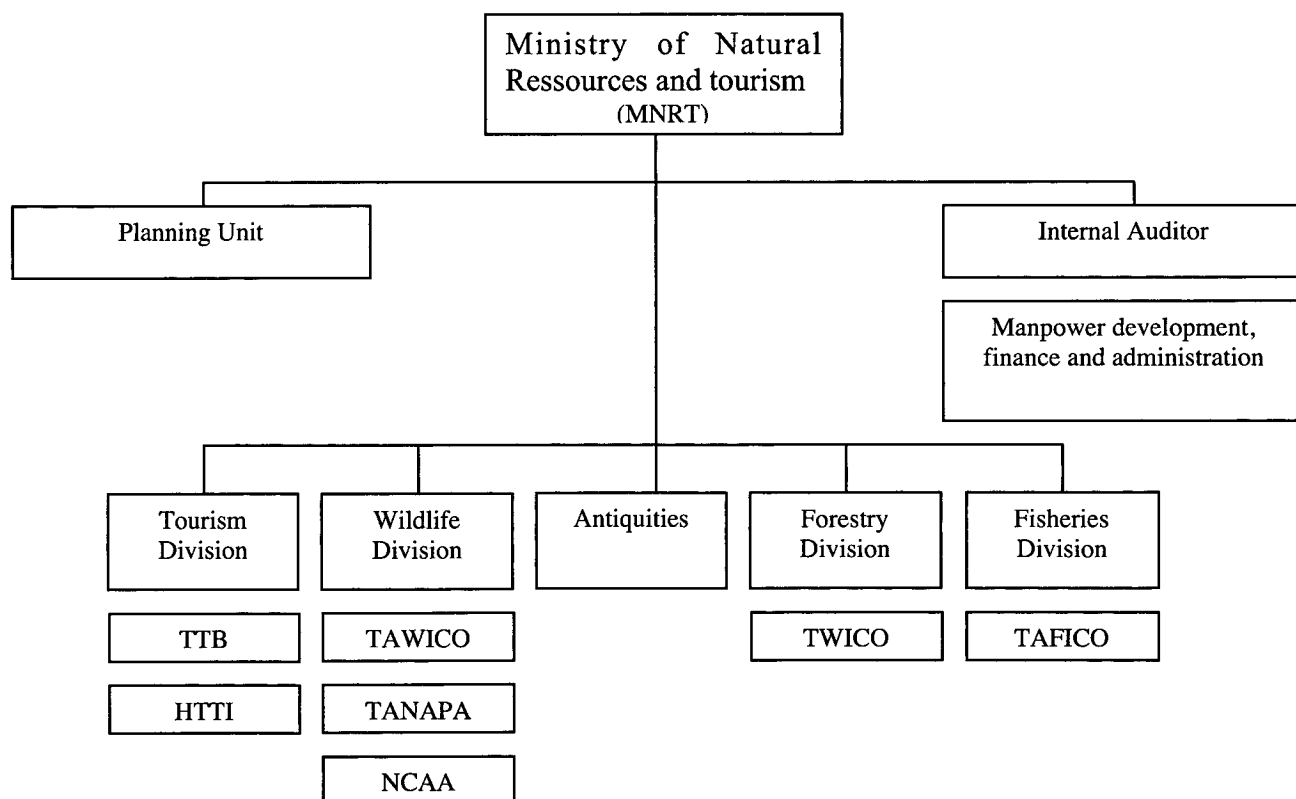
Ministry of Natural Ressources and tourism (MNRT)

Planning Unit

Internal Auditor

Manpower development, finance and administration

Tourism Division

Wildlife Division

Antiquities

Forestry Division

Fisheries Division

TTB

HTTI

TAWICO

TANAPA

NCAA

TWICO

TAFICO